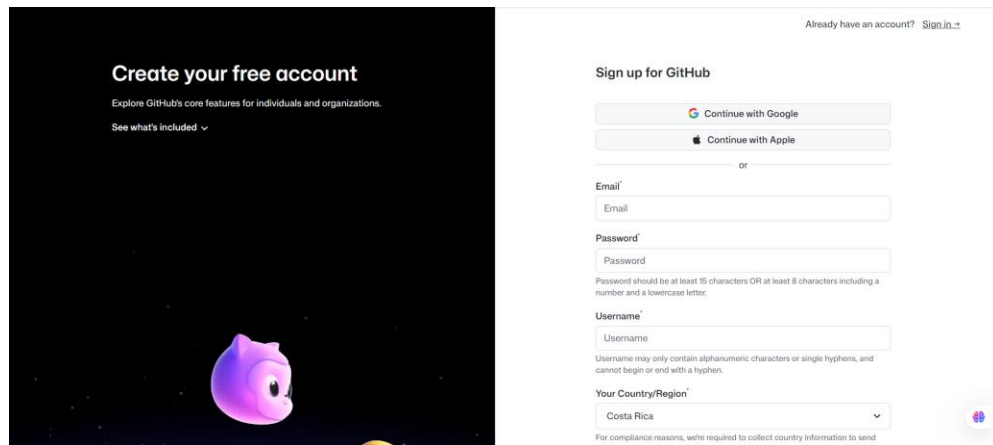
Create your free account

Explore GitHub's core features for individuals and organizations.

See what's included

Already have an account? Sign in →

Sign up for GitHub

Continue with Google

Continue with Apple

or

Email*

Email

Password*

Password

Password should be at least 15 characters OR at least 8 characters including a number and a lowercase letter.

Username*

Username

Username may only contain alphanumeric characters or single hyphens, and cannot begin or end with a hyphen.

Your Country/Region*

Costa Rica

For compliance reasons, we're required to collect country information to send